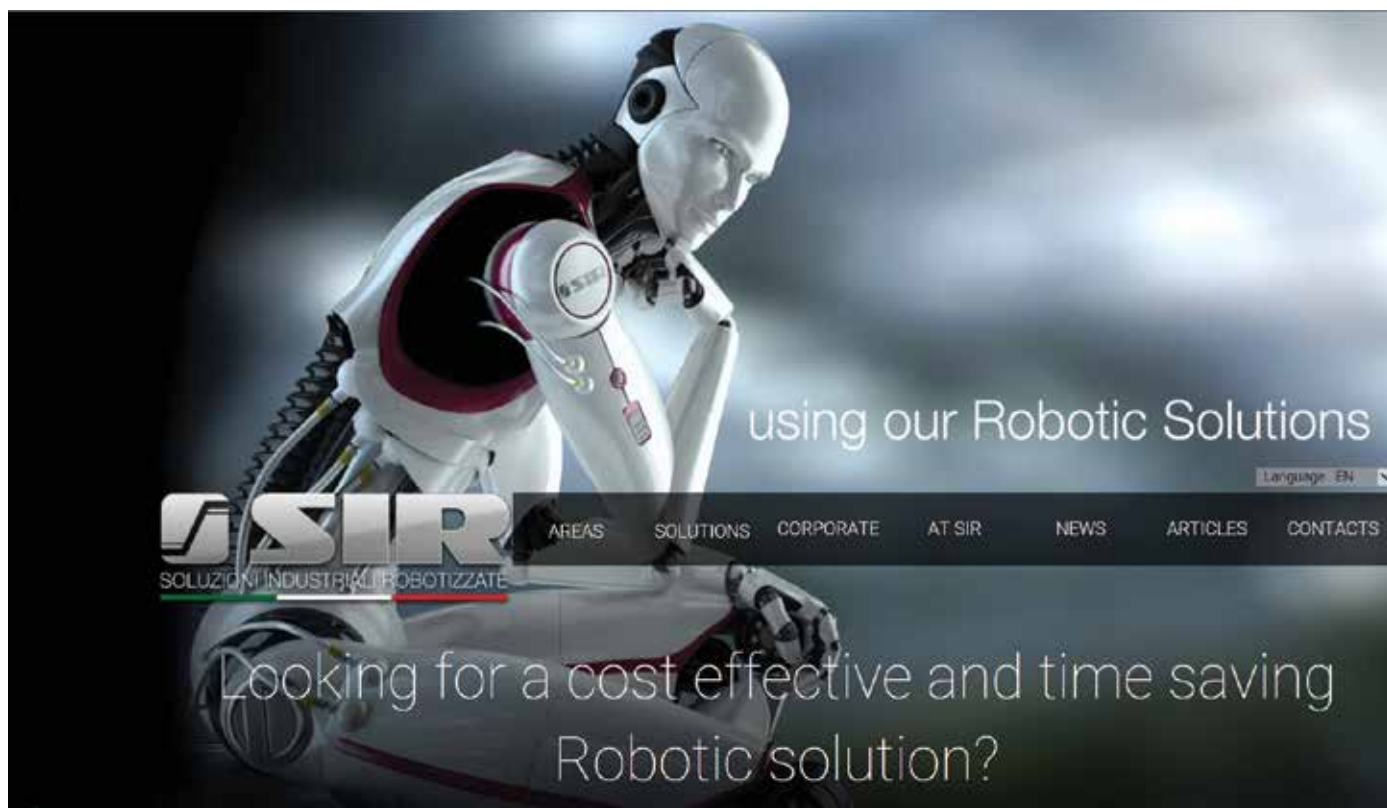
using our Robotic Solutions

Language EN

SIR
SOLUZIONI INDUSTRIALI ROBOTIZZATE

AREAS SOLUTIONS CORPORATE AT SIR NEWS ARTICLES CONTACTS

Looking for a cost effective and time saving Robotic solution?